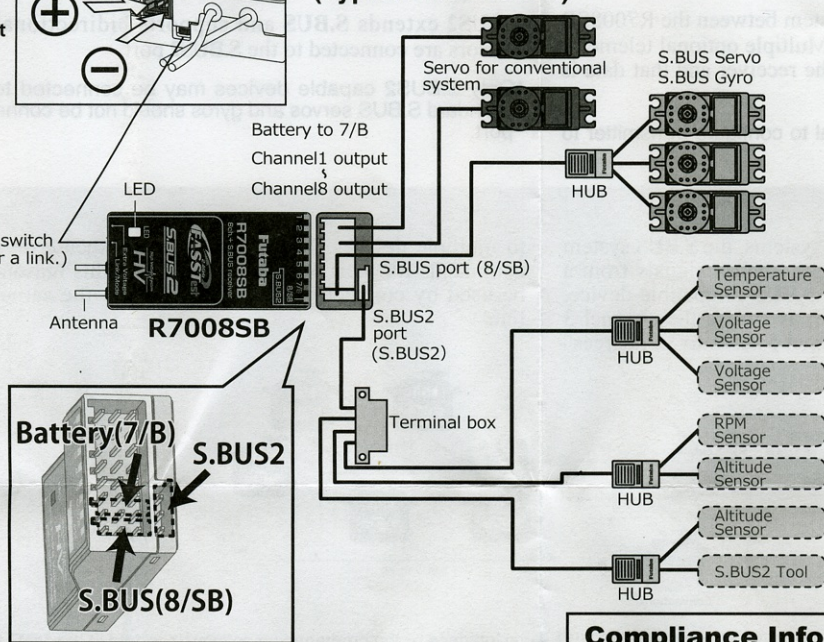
Servo for conventional system

S.BUS Servo
S.BUS Gyro

Battery to 7/B

Channel1 output
Channel8 output

LED

switch
r a link.)

Antenna

FASSTest
S.BUS2
HV
R7008SB
Futaba

R7008SB

S.BUS port (8/SB)

S.BUS2 port (S.BUS2)

HUB

Temperature Sensor

Voltage Sensor

Voltage Sensor

HUB

Terminal box

RPM Sensor

Altitude Sensor

HUB

Altitude Sensor

S.BUS2 Tool

HUB

Battery(7/B)

S.BUS2

S.BUS(8/SB)

Compliance Info